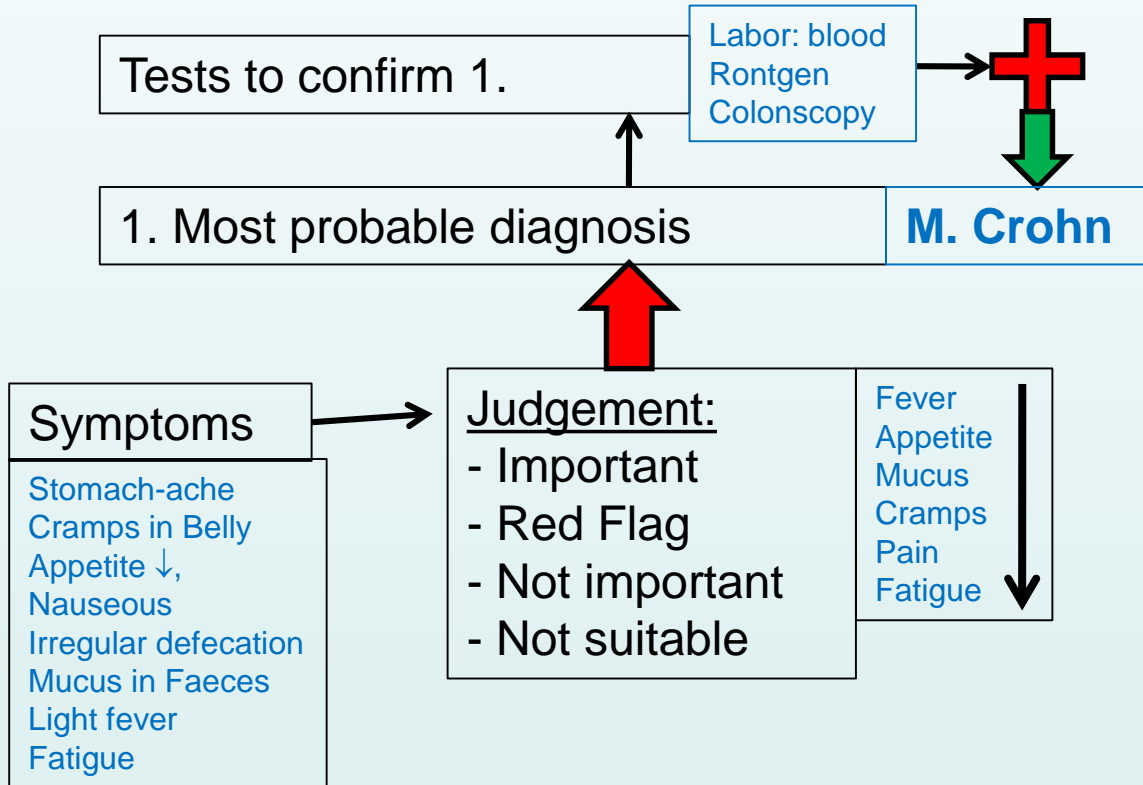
Tests to confirm 1.

Labor: blood
Rontgen
Colonscopy

1. Most probable diagnosis

M. Crohn

Symptoms

Stomach-ache
Cramps in Belly
Appetite ↓,
Nauseous
Irregular defecation
Mucus in Faeces
Light fever
Fatigue

Judgement:
- Important
- Red Flag
- Not important
- Not suitable

Fever
Appetite
Mucus
Cramps
Pain
Fatigue